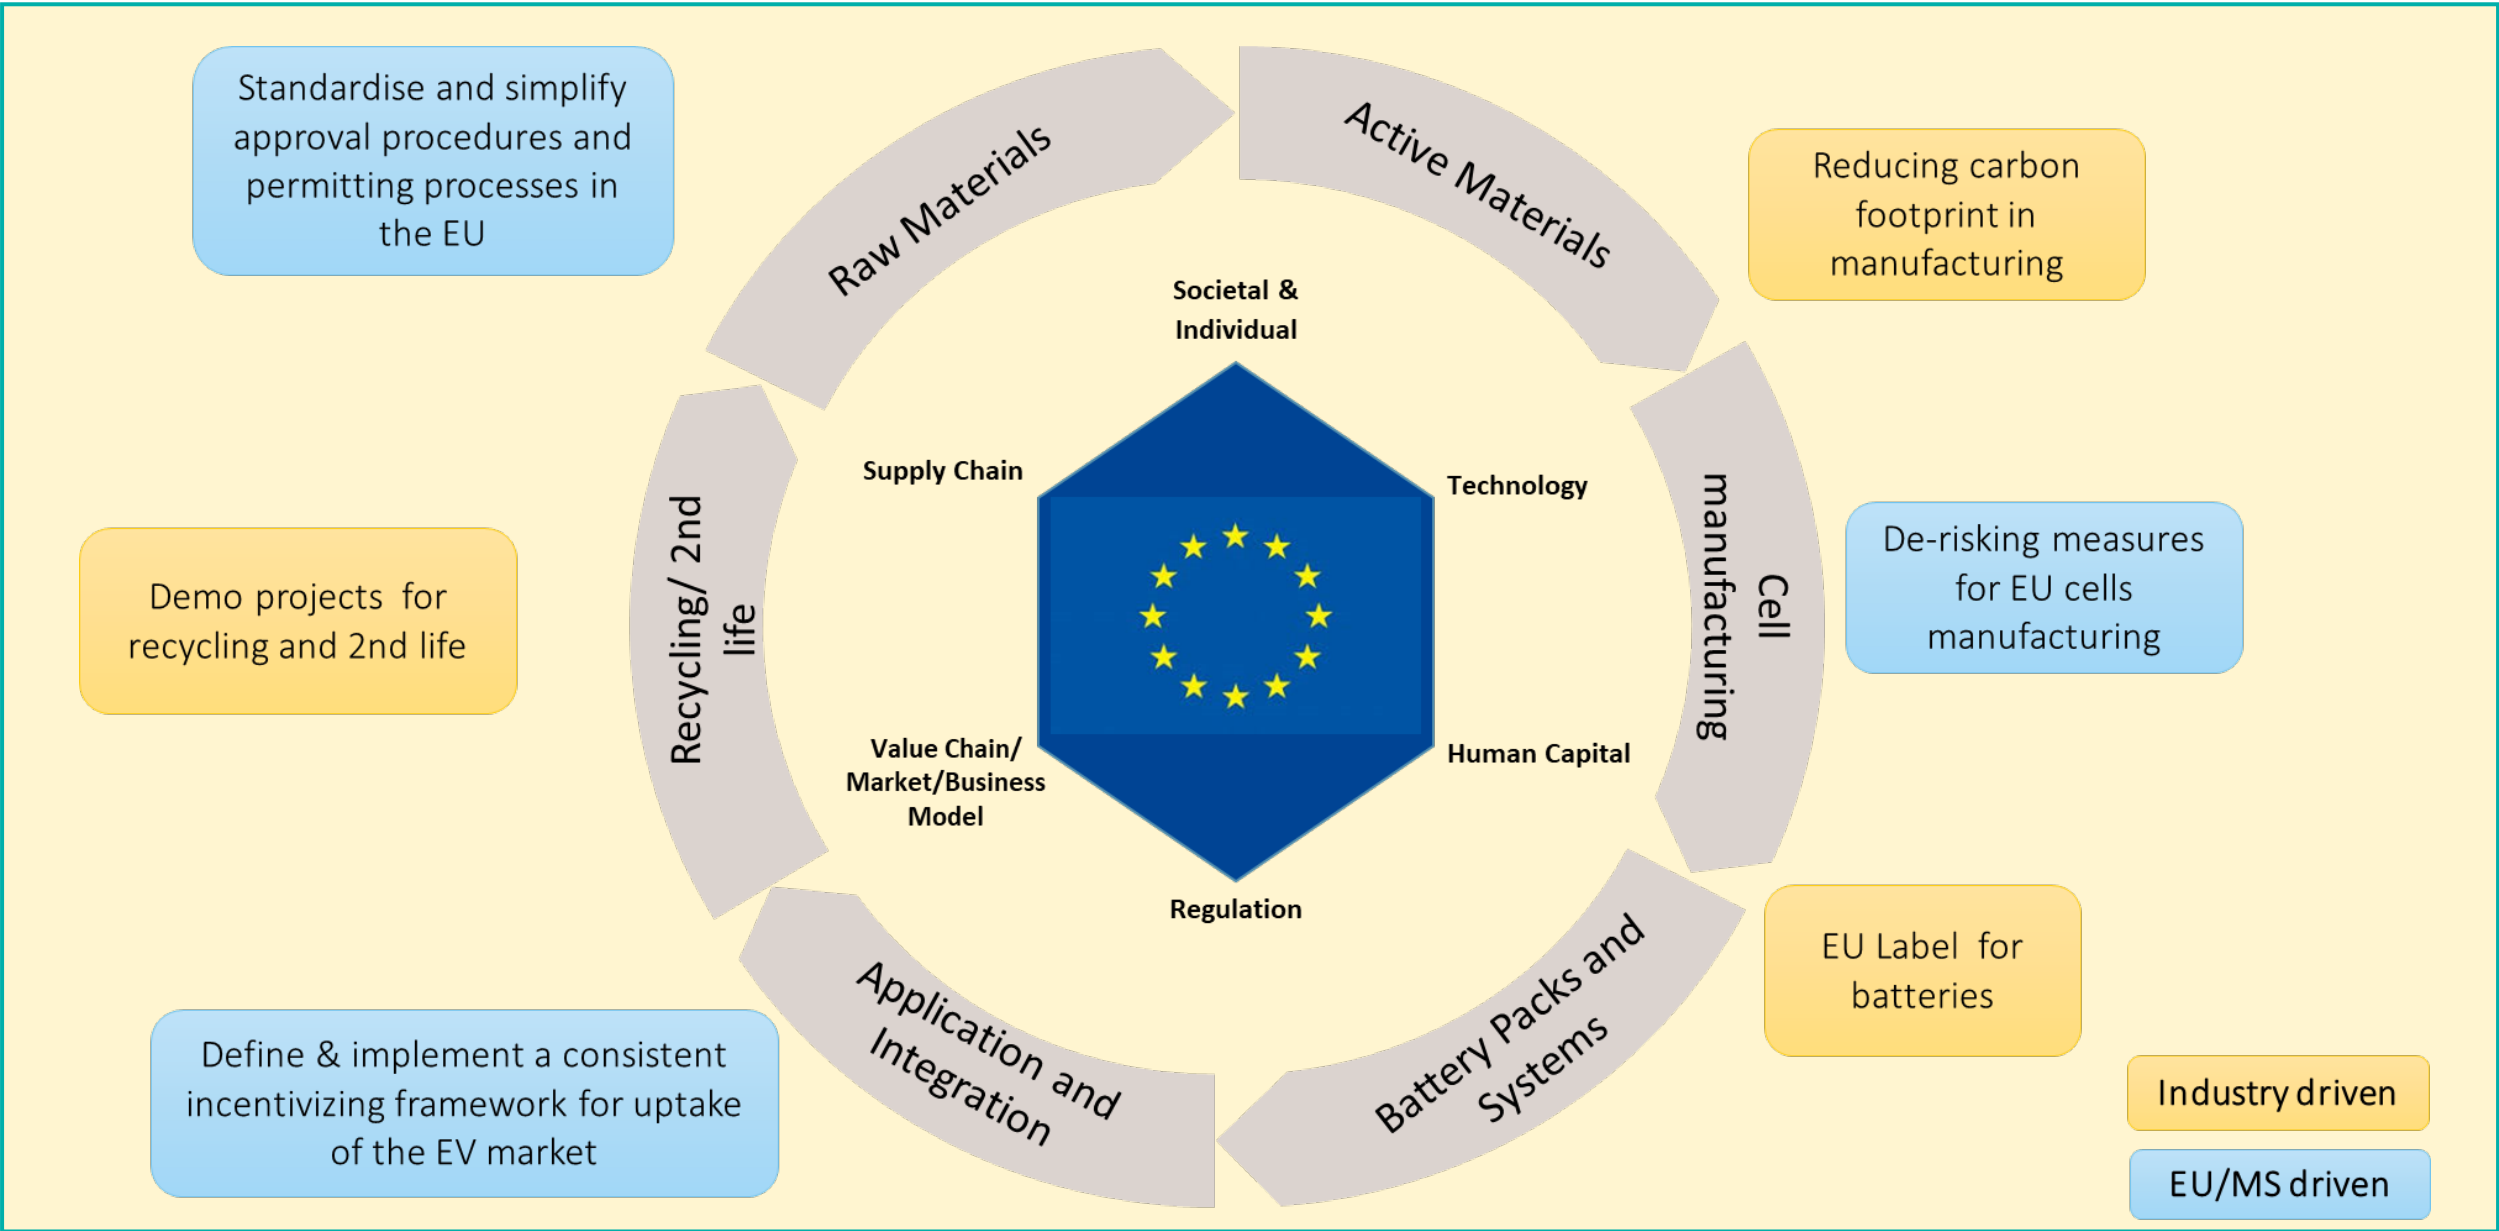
Standardise and simplify approval procedures and permitting processes in the EU

Raw Materials

Active Materials

Reducing carbon footprint in manufacturing

Societal & Individual

Supply Chain

Technology

Cell manufacturing

De-risking measures for EU cells manufacturing

Demo projects for recycling and 2nd life

Recycling/ 2nd life

Value Chain/ Market/Business Model

Human Capital

Regulation

EU Label for batteries

Application and Integration

Battery Packs and Systems

Define & implement a consistent incentivizing framework for uptake of the EV market

Industry driven

EU/MS driven